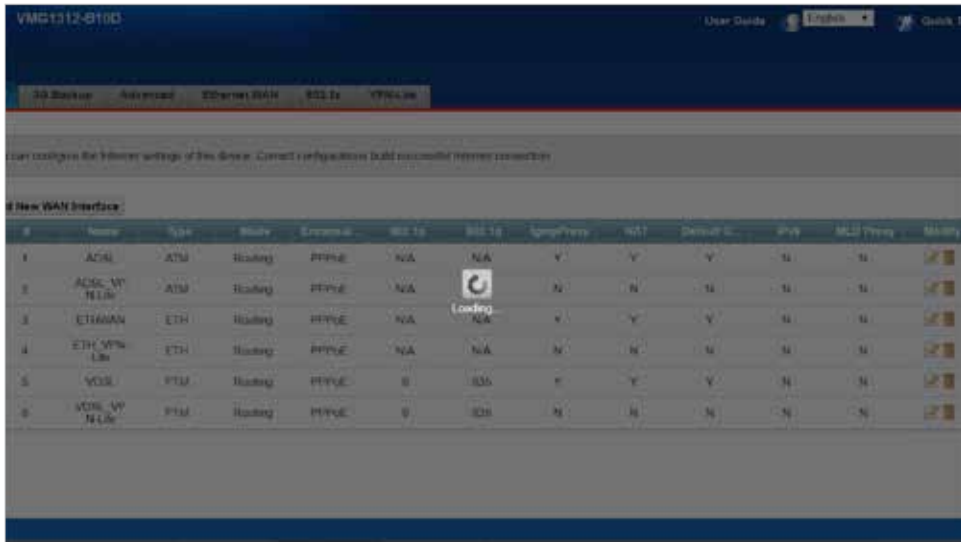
VMG1312-B10D

User Guide English Quick S

3G Backup Advanced Ethernet WAN 802.1x VPN Lite

can configure the Internet settings of this device. Correct configurations build successful Internet connection.

d New WAN Interface

| # | Name | Type | Mode | Encapsul... | 802.1p | 802.1q | IgmpProxy | NAT | Default G... | IPv6 | MLD Proxy | Modify |
|---|---|---|---|---|---|---|---|---|---|---|---|---|
| 1 | ADSL | ATM | Routing | PPPoE | N/A | N/A | Y | Y | Y | N | N | |
| 2 | ADSL_VP N-Lite | ATM | Routing | PPPoE | N/A | | N | N | N | N | N | |
| 3 | ETHWAN | ETH | Routing | PPPoE | N/A | N/A | Y | Y | Y | N | N | |
| 4 | ETH_VPN-Lite | ETH | Routing | PPPoE | N/A | N/A | N | N | N | N | N | |
| 5 | VDSL | PTM | Routing | PPPoE | 0 | 835 | Y | Y | Y | N | N | |
| 6 | VDSL_VP N-Lite | PTM | Routing | PPPoE | 0 | 836 | N | N | N | N | N | |

Loading...